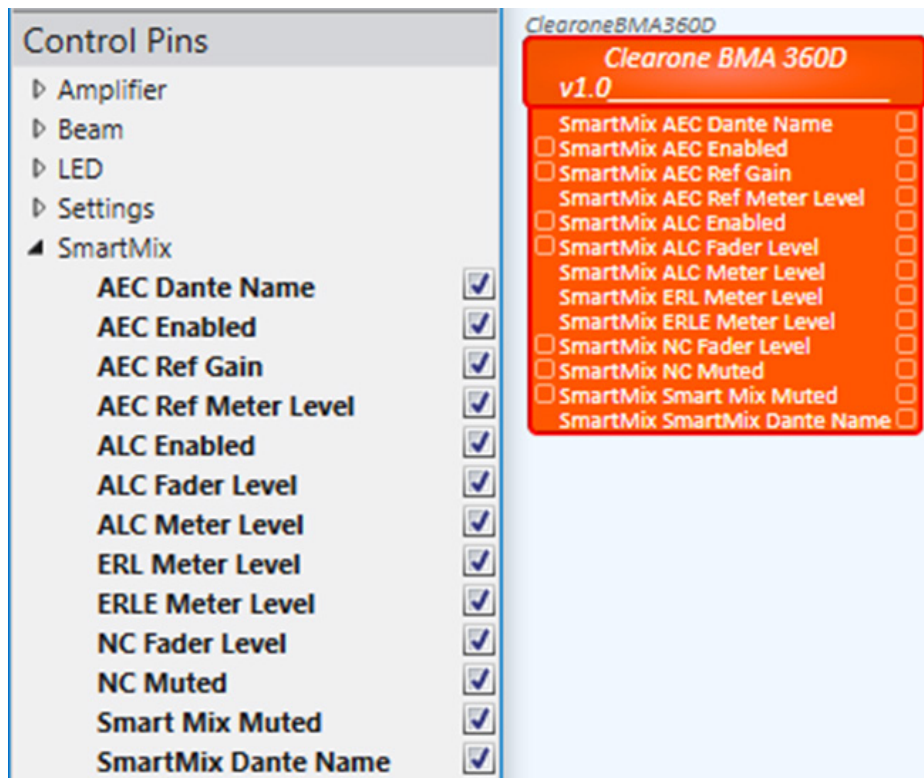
Control Pins

Amplifier
Beam
LED
Settings
SmartMix
AEC Dante Name
AEC Enabled
AEC Ref Gain
AEC Ref Meter Level
ALC Enabled
ALC Fader Level
ALC Meter Level
ERL Meter Level
ERLE Meter Level
NC Fader Level
NC Muted
Smart Mix Muted
SmartMix Dante Name

ClearoneBMA360D

Clearone BMA 360D v1.0

SmartMix AEC Dante Name
SmartMix AEC Enabled
SmartMix AEC Ref Gain
SmartMix AEC Ref Meter Level
SmartMix ALC Enabled
SmartMix ALC Fader Level
SmartMix ALC Meter Level
SmartMix ERL Meter Level
SmartMix ERLE Meter Level
SmartMix NC Fader Level
SmartMix NC Muted
SmartMix Smart Mix Muted
SmartMix SmartMix Dante Name